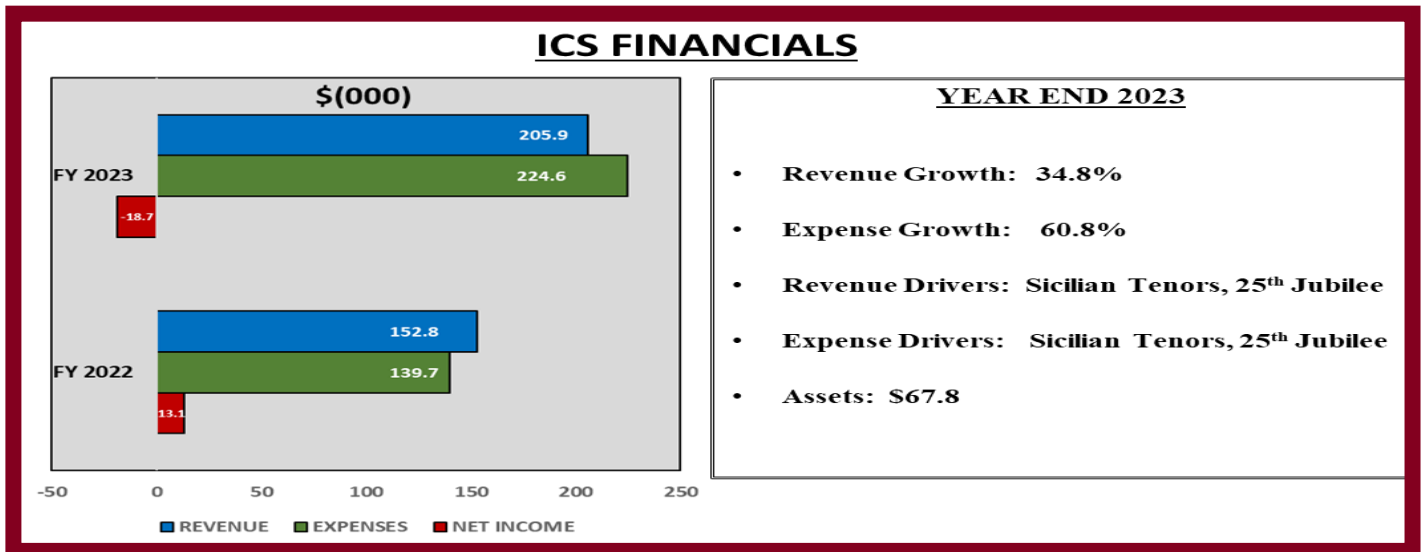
ICS FINANCIALS

$(000)

FY 2023

205.9

224.6

-18.7

FY 2022

152.8

139.7

13.1

-50 0 50 100 150 200 250

REVENUE EXPENSES NET INCOME

YEAR END 2023

• Revenue Growth: 34.8%

• Expense Growth: 60.8%

• Revenue Drivers: Sicilian Tenors, 25$^{th}$ Jubilee

• Expense Drivers: Sicilian Tenors, 25$^{th}$ Jubilee

• Assets: $67.8